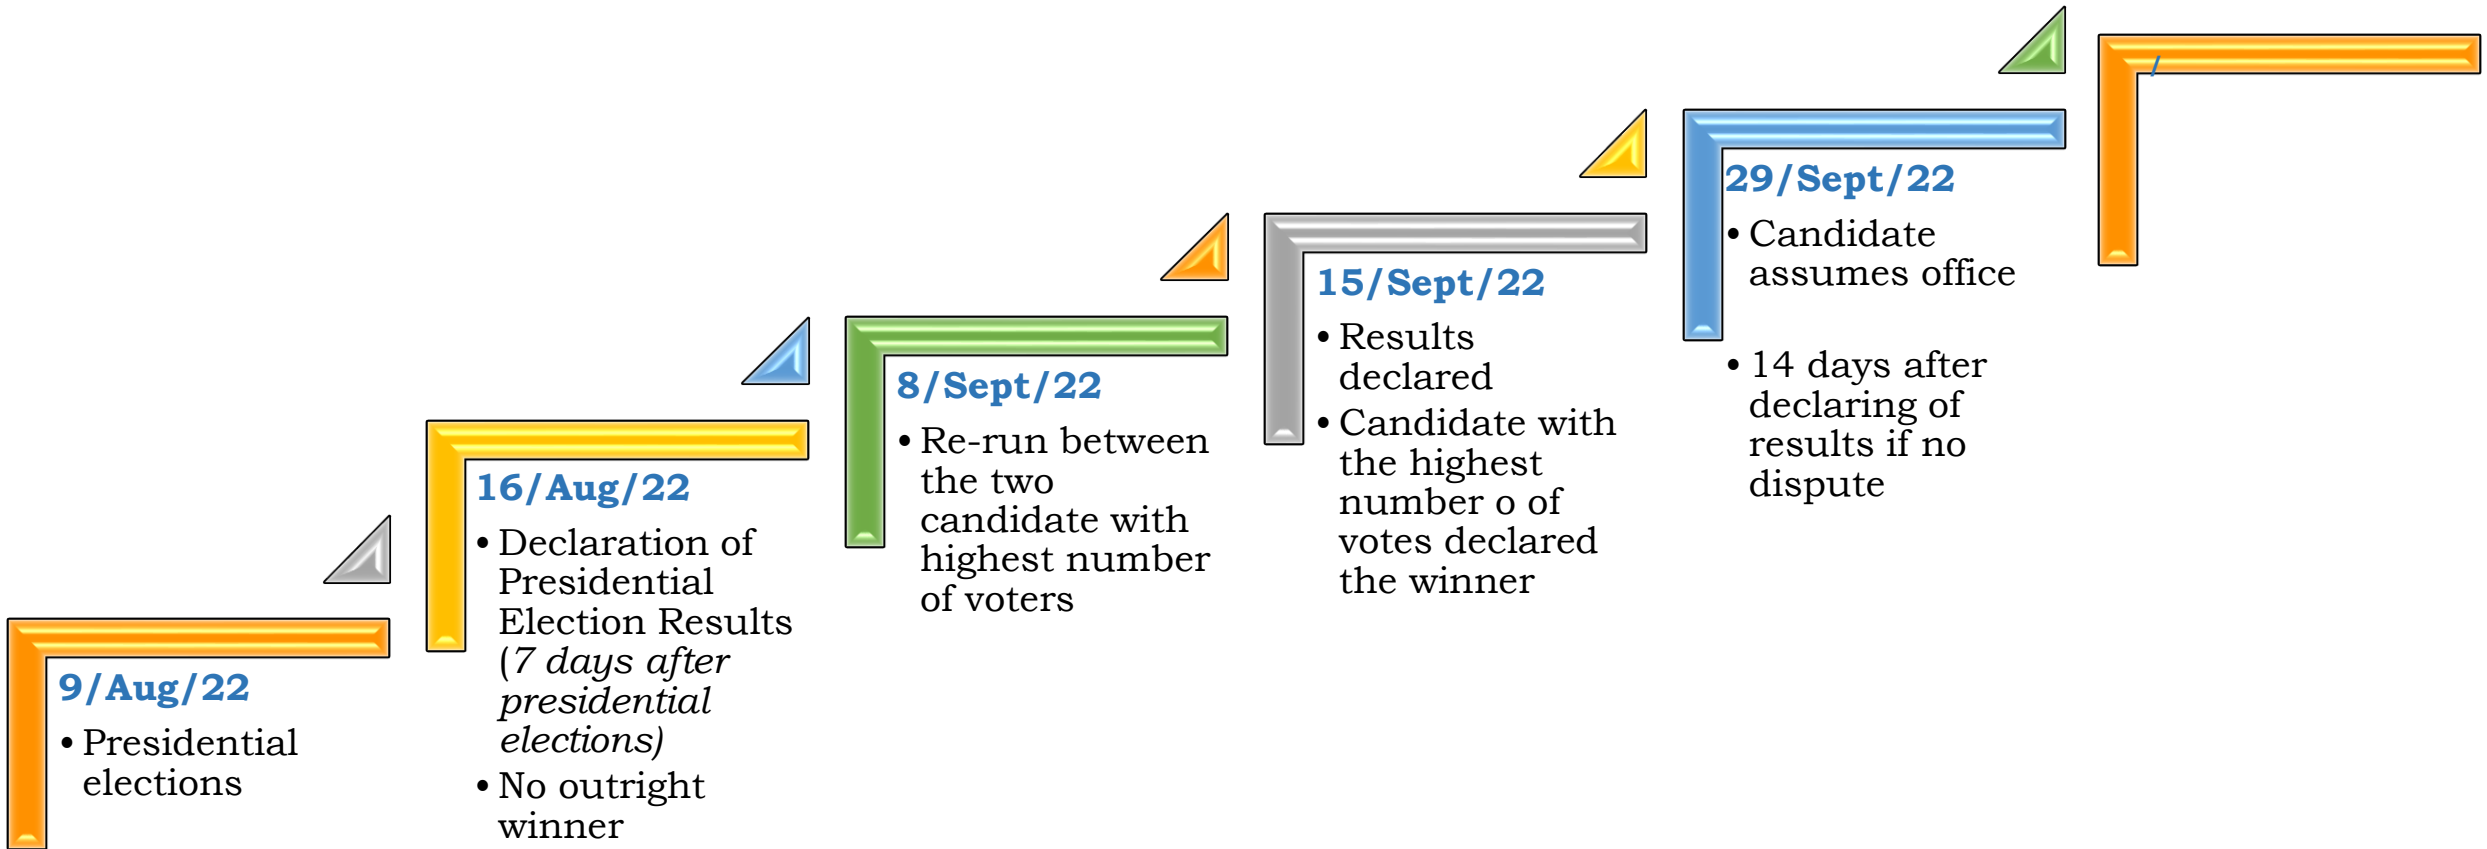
9/Aug/22

• Presidential elections

16/Aug/22

• Declaration of Presidential Election Results (*7 days after presidential elections)*

• No outright winner

8/Sept/22

• Re-run between the two candidate with highest number of voters

15/Sept/22

• Results declared

• Candidate with the highest number o of votes declared the winner

29/Sept/22

• Candidate assumes office

• 14 days after declaring of results if no dispute